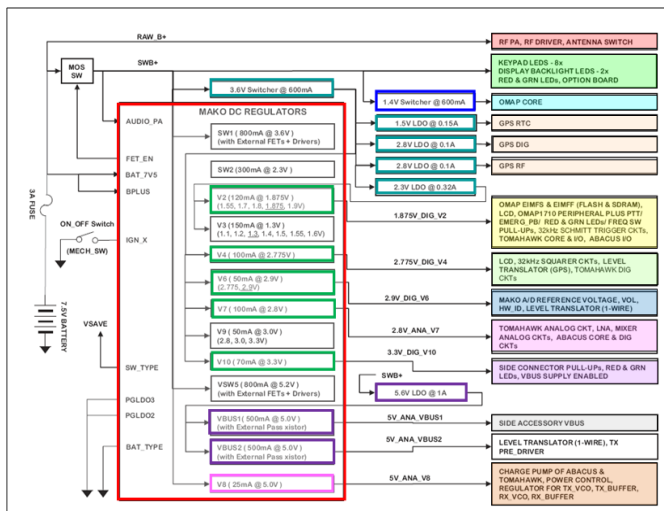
RAW_B+

MOS SW

SWB+

RF PA, RF DRIVER, ANTENNA SWITCH

KEYPAD LEDS - 8x
DISPLAY BACKLIGHT LEDS - 2x
RED & GRN LEDS, OPTION BOARD

3.6V Switcher @ 600mA

1.4V Switcher @ 600mA

OMAP CORE

MAKO DC REGULATORS

AUDIO_PA

1.5V LDO @ 0.15A

GPS RTC

SW1 ( 800mA @ 3.6V ) (with External FETs+ Drivers)

2.8V LDO @ 0.1A

GPS DIG

FET_EN

BAT_7V5

SW2 (300mA @ 2.3V )

2.8V LDO @ 0.1A

GPS RF

BPLUS

2.3V LDO @ 0.32A

3A FUSE

V2 (120mA @ 1.875V ) (1.55, 1.7, 1.8, 1.875, 1.9V)

1.875V_DIG_V2

OMAP EIMFS & EIMFF (FLASH & SDRAM), LCD, OMAP1710 PERIPHERAL PLUS PTT/ EMERG_PB/ RED & GRN LEDs/ FREQ SW PULL-UPs, 32kHz SCHMITT TRIGGER CKTs, TOMAHAWK CORE & I/O, ABACUS I/O

ON_OFF Switch

IGN_X

V3 (150mA @ 1.3V ) (1.1, 1.2, 1.3, 1.4, 1.5, 1.55, 1.6V)

(MECH_SW)

V4 ( 100mA @ 2.775V )

2.775V_DIG_V4

LCD, 32kHz SQUARER CKTs, LEVEL TRANSLATOR (GPS), TOMAHAWK DIG CKTs

7.5V BATTERY

V6 ( 50mA @ 2.9V ) (2.775, 2.9V)

2.9V_DIG_V6

MAKO A/D REFERENCE VOLTAGE, VOL, HW_ID, LEVEL TRANSLATOR (1-WIRE)

VSAVE

V7 ( 100mA @ 2.8V )

2.8V_ANA_V7

TOMAHAWK ANALOG CKT, LNA, MIXER ANALOG CKTs, ABACUS CORE & DIG CKTs

V9 ( 50mA @ 3.0V ) (2.8, 3.0, 3.3V)

SW_TYPE

V10 ( 70mA @ 3.3V )

3.3V_DIG_V10

SIDE CONNECTOR PULL-UPs, RED & GRN LEDs, VBUS SUPPLY ENABLED

VSW5 ( 800mA @ 5.2V ) (with External FETs+ Drivers)

SWB+

5.6V LDO @ 1A

PGLDO3

PGLDO2

VBUS1( 500mA @ 5.0V ) (with External Pass xistor)

5V_ANA_VBUS1

SIDE ACCESSORY VBUS

BAT_TYPE

VBUS2 ( 500mA @ 5.0V ) (with External Pass xistor)

5V_ANA_VBUS2

LEVEL TRANSLATOR (1-WIRE), TX PRE_DRIVER

V8 ( 25mA @ 5.0V )

5V_ANA_V8

CHARGE PUMP OF ABACUS & TOMAHAWK, POWER CONTROL, REGULATOR FOR TX_VCO, TX_BUFFER, RX_VCO, RX_BUFFER